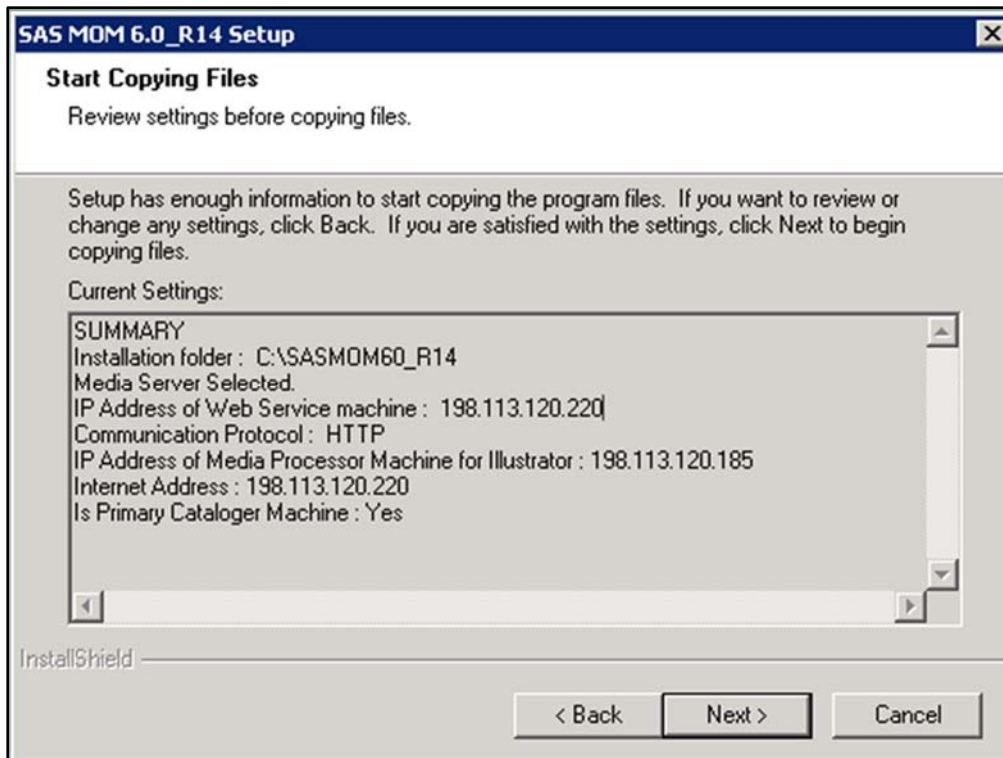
SAS MOM 6.0_R14 Setup

Start Copying Files

Review settings before copying files.

Setup has enough information to start copying the program files. If you want to review or change any settings, click Back. If you are satisfied with the settings, click Next to begin copying files.

Current Settings:

SUMMARY
Installation folder : C:\SASMOM60_R14
Media Server Selected.
IP Address of Web Service machine : 198.113.120.220
Communication Protocol : HTTP
IP Address of Media Processor Machine for Illustrator : 198.113.120.185
Internet Address : 198.113.120.220
Is Primary Cataloger Machine : Yes

InstallShield

< Back

Next >

Cancel